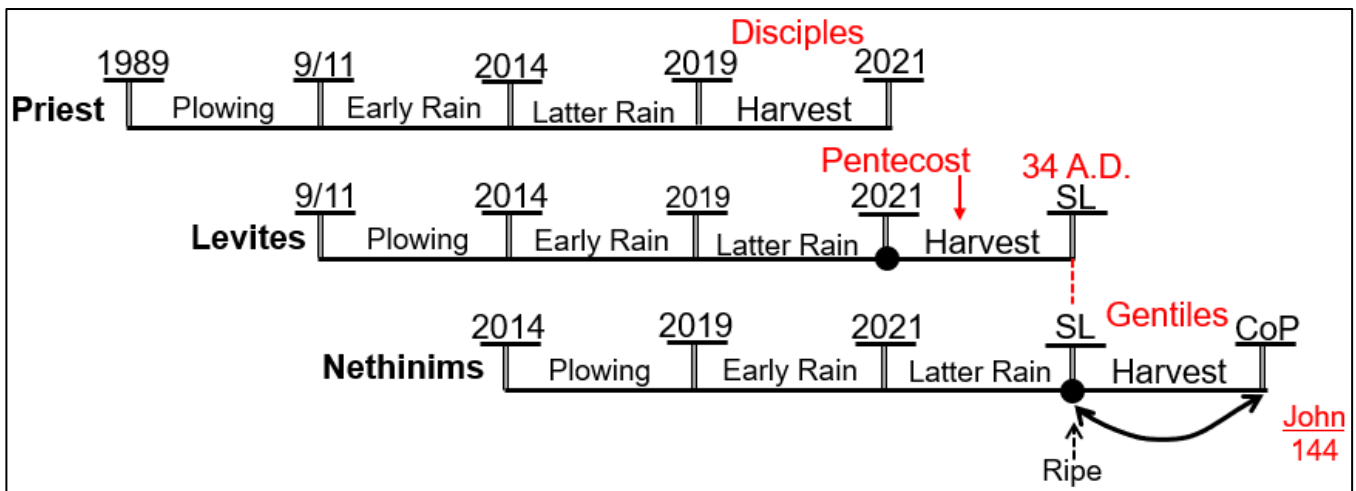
Disciples

Priest 1989 Plowing 9/11 Early Rain 2014 Latter Rain 2019 Harvest 2021

Pentecost 34 A.D.

Levites 9/11 Plowing 2014 Early Rain 2019 Latter Rain 2021 Harvest SL

Gentiles

Nethinims 2014 Plowing 2019 Early Rain 2021 Latter Rain SL Harvest CoP

Ripe

John 144